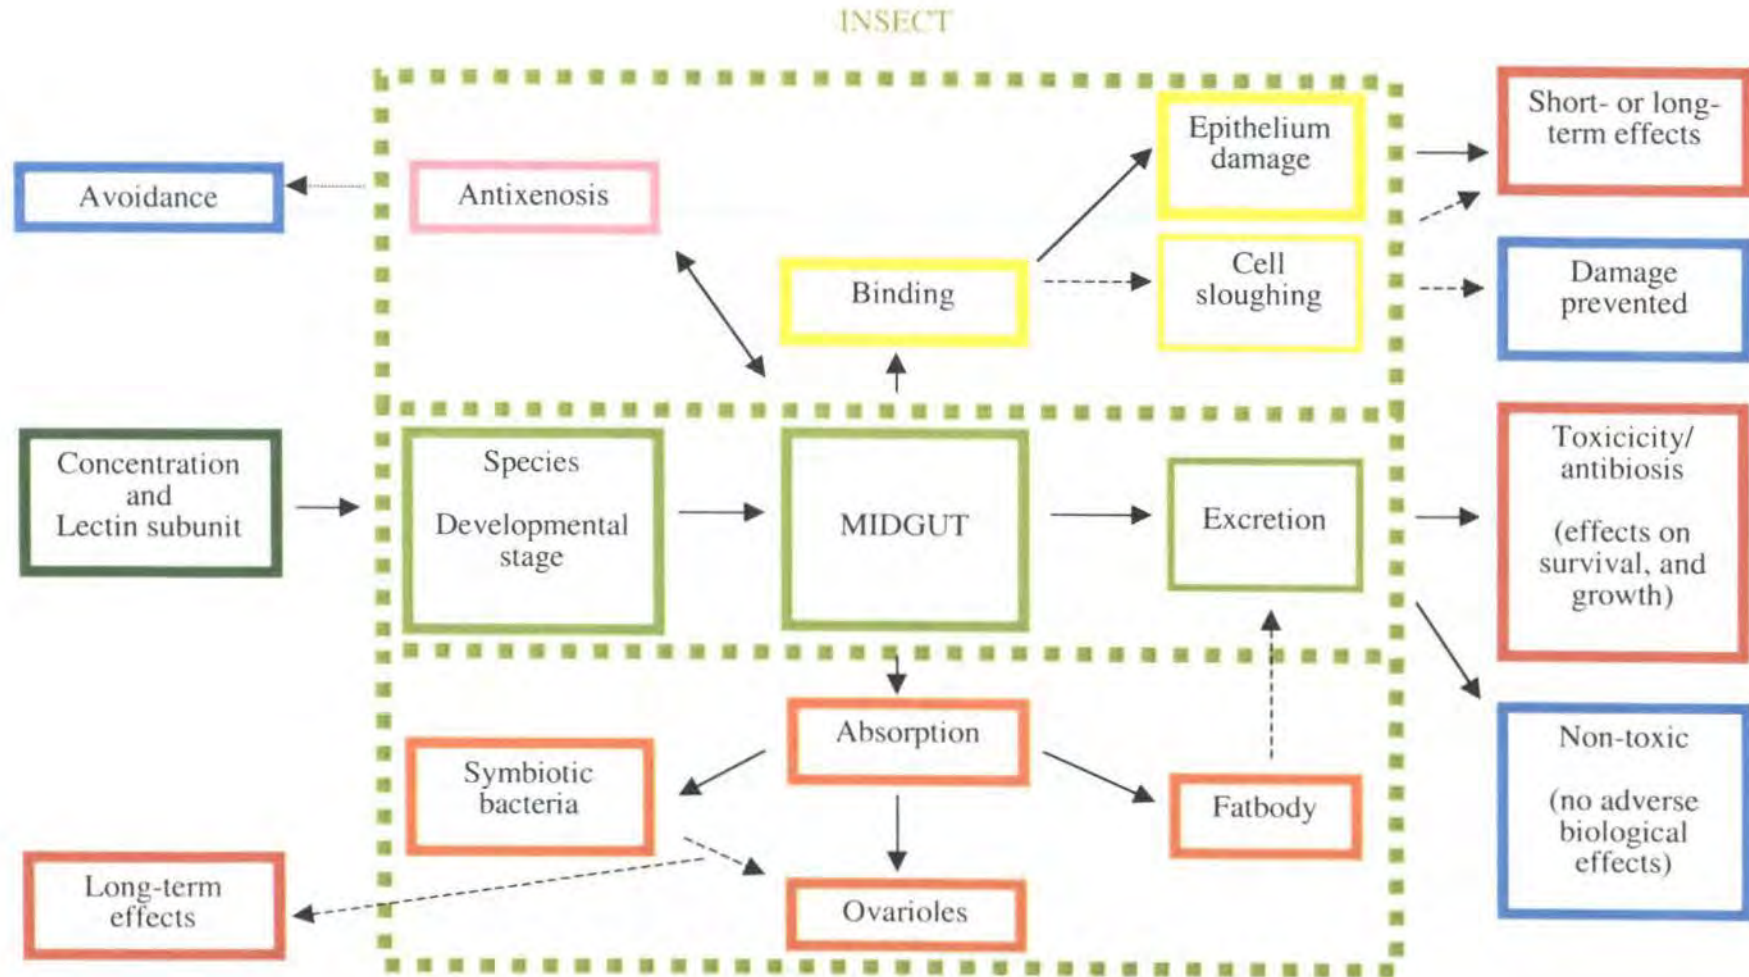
INSECT

Avoidance

Antixenosis

Binding

Epithelium damage

Cell sloughing

Short- or long-term effects

Damage prevented

Concentration and Lectin subunit

Species

Developmental stage

MIDGUT

Excretion

Toxicicity/ antibiosis

(effects on survival, and growth)

Absorption

Symbiotic bacteria

Fatbody

Non-toxic

(no adverse biological effects)

Long-term effects

Ovarioles